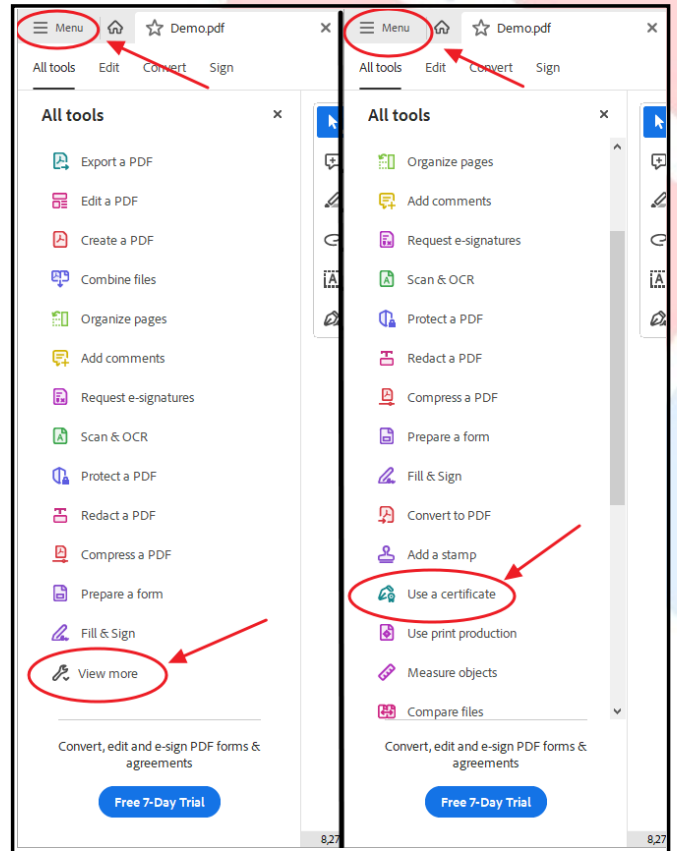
Menu

Demo.pdf

All tools Edit Convert Sign

All tools

Export a PDF
Edit a PDF
Create a PDF
Combine files
Organize pages
Add comments
Request e-signatures
Scan & OCR
Protect a PDF
Redact a PDF
Compress a PDF
Prepare a form
Fill & Sign
View more

Convert, edit and e-sign PDF forms & agreements

Free 7-Day Trial

8,27

Menu

Demo.pdf

All tools Edit Convert Sign

All tools

Organize pages
Add comments
Request e-signatures
Scan & OCR
Protect a PDF
Redact a PDF
Compress a PDF
Prepare a form
Fill & Sign
Convert to PDF
Add a stamp
Use a certificate
Use print production
Measure objects
Compare files

Convert, edit and e-sign PDF forms & agreements

Free 7-Day Trial

8,27